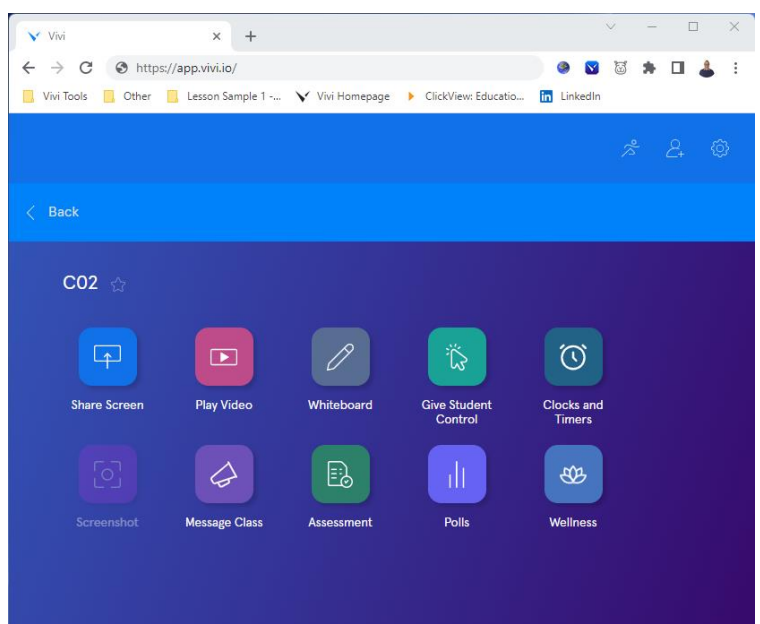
Vivi
https://app.vivi.io/
Vivi Tools Other Lesson Sample 1 -... Vivi Homepage ClickView: Educatio... LinkedIn

Back

C02

Share Screen
Play Video
Whiteboard
Give Student Control
Clocks and Timers
Screenshot
Message Class
Assessment
Polls
Wellness